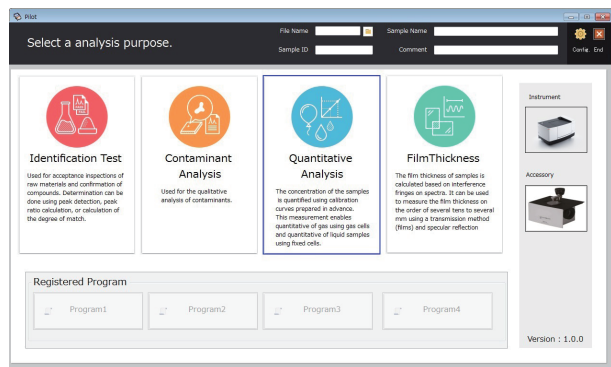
Pilot

Select a analysis purpose.

File Name
Sample Name
Sample ID
Comment
Config.
End

Identification Test
Used for acceptance inspections of raw materials and confirmation of compounds. Determination can be done using peak detection, peak ratio calculation, or calculation of the degree of match.

Contaminant Analysis
Used for the qualitative analysis of contaminants.

Quantitative Analysis
The concentration of the samples is quantified using calibration curves prepared in advance. This measurement enables quantitative of gas using gas cells and quantitative of liquid samples using fixed cells.

FilmThickness
The film thickness of samples is calculated based on interference fringes on spectra. It can be used to measure the film thickness on the order of several tens to several mm using a transmission method (films) and specular reflection

Instrument

Accessory

Registered Program

Program1
Program2
Program3
Program4

Version : 1.0.0